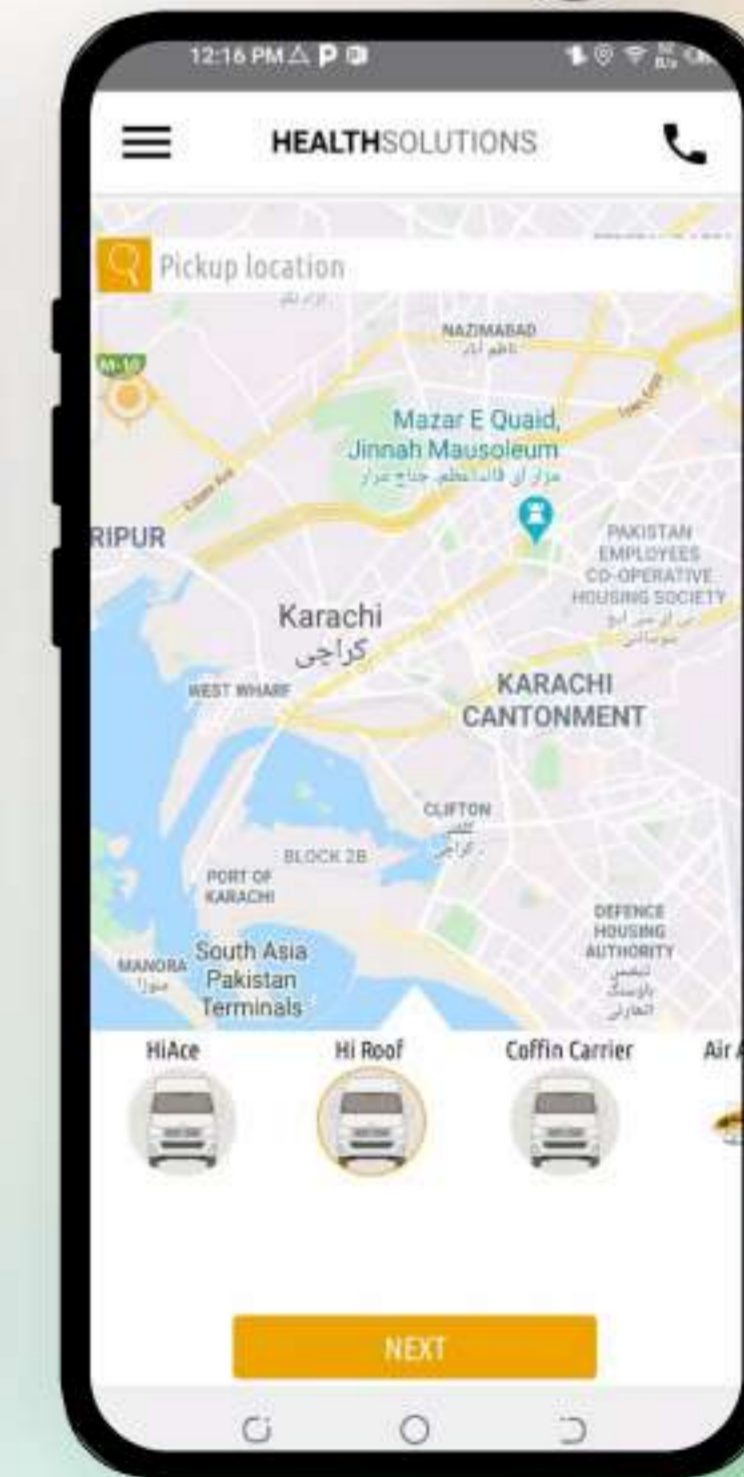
12:16 PM

HEALTHSOLUTIONS

Pickup location

M-10

NAZIMABAD

Mazar E Quaid, Jinnah Mausoleum

RIPUR

PAKISTAN EMPLOYEES CO-OPERATIVE HOUSING SOCIETY

Karachi
کراچی

WEST WHARF

KARACHI CANTONMENT

CLIFTON

BLOCK 2B

PORT OF KARACHI

DEFENCE HOUSING AUTHORITY

MANORA

South Asia Pakistan Terminals

HiAce

Hi Roof

Coffin Carrier

Air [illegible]

NEXT